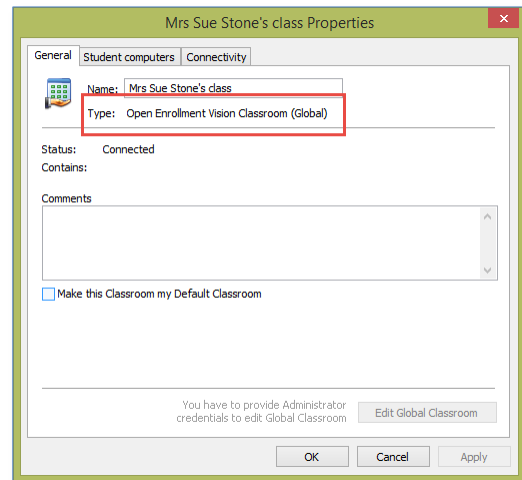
Mrs Sue Stone's class Properties

General | Student computers | Connectivity

Name: Mrs Sue Stone's class

Type: Open Enrollment Vision Classroom (Global)

Status: Connected

Contains:

Comments

Make this Classroom my Default Classroom

You have to provide Administrator credentials to edit Global Classroom

Edit Global Classroom

OK | Cancel | Apply